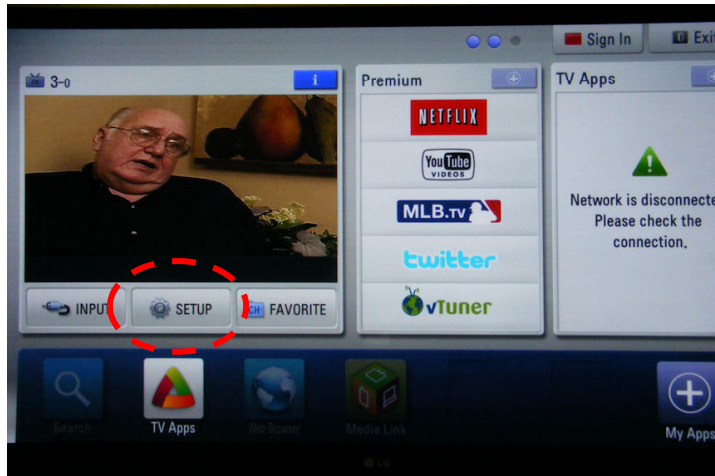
Sign In
Exi

3-0
i

INPUT
SETUP
CH FAVORITE

Premium
NETFLIX
You Tube VIDEOS
MLB.tv
twitter
vTuner

TV Apps
Network is disconnecte
Please check the
connection.

Search
TV Apps
Web Browser
Media Link
My Apps

LG